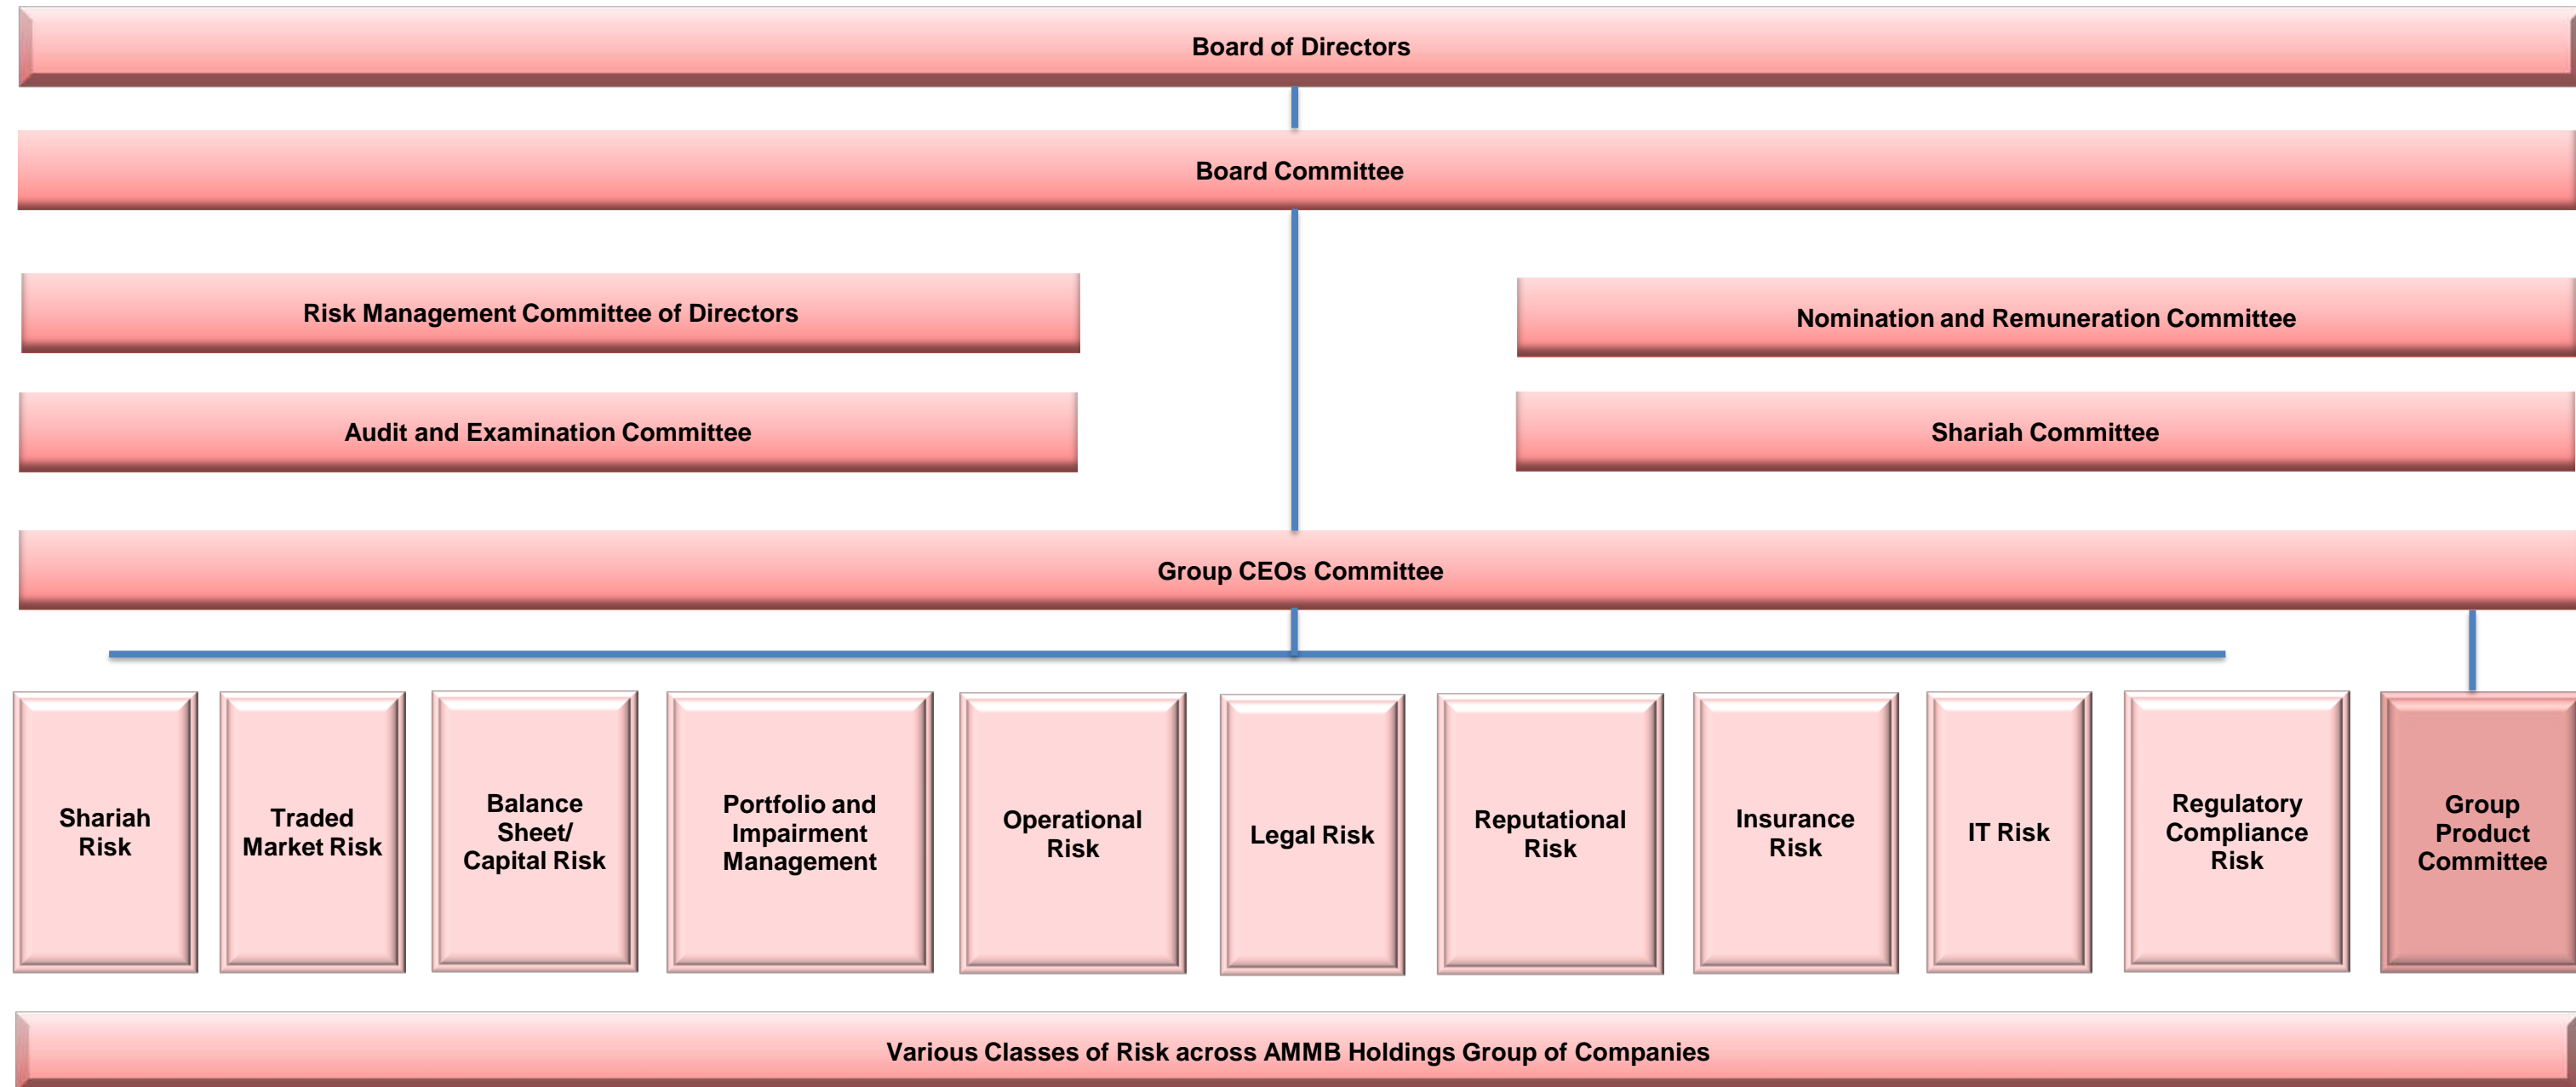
Board of Directors

Board Committee

Risk Management Committee of Directors

Audit and Examination Committee

Nomination and Remuneration Committee

Shariah Committee

Group CEOs Committee

Shariah Risk

Traded Market Risk

Balance Sheet/ Capital Risk

Portfolio and Impairment Management

Operational Risk

Legal Risk

Reputational Risk

Insurance Risk

IT Risk

Regulatory Compliance Risk

Group Product Committee

Various Classes of Risk across AMMB Holdings Group of Companies